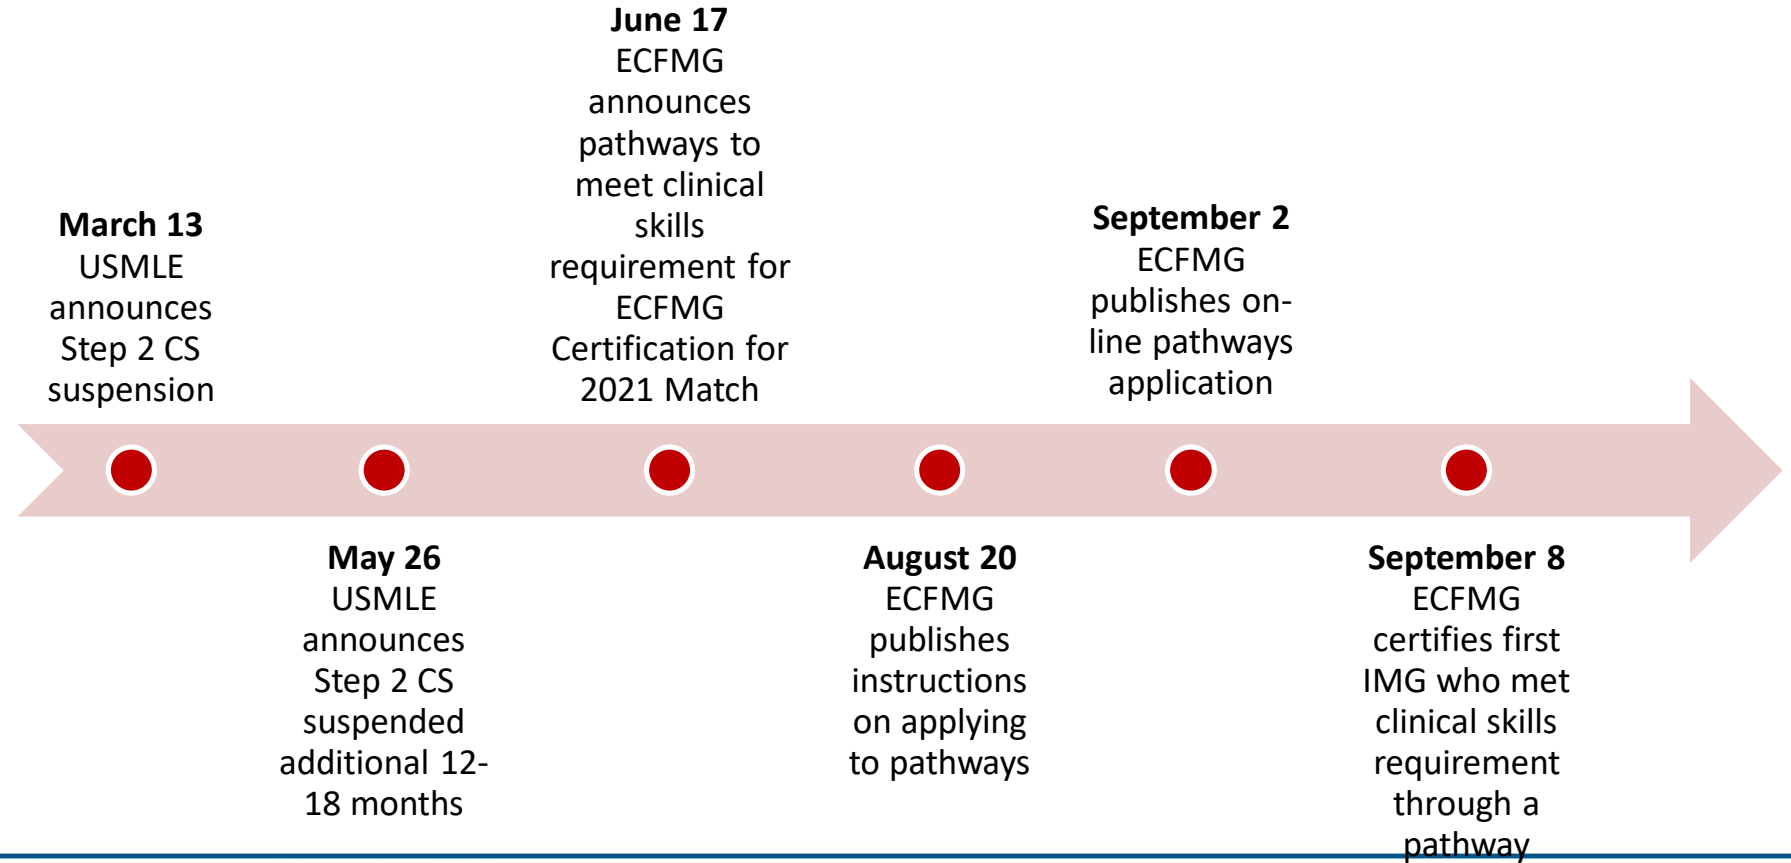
**March 13**
USMLE announces Step 2 CS suspension

**May 26**
USMLE announces Step 2 CS suspended additional 12-18 months

**June 17**
ECFMG announces pathways to meet clinical skills requirement for ECFMG Certification for 2021 Match

**August 20**
ECFMG publishes instructions on applying to pathways

**September 2**
ECFMG publishes on-line pathways application

**September 8**
ECFMG certifies first IMG who met clinical skills requirement through a pathway